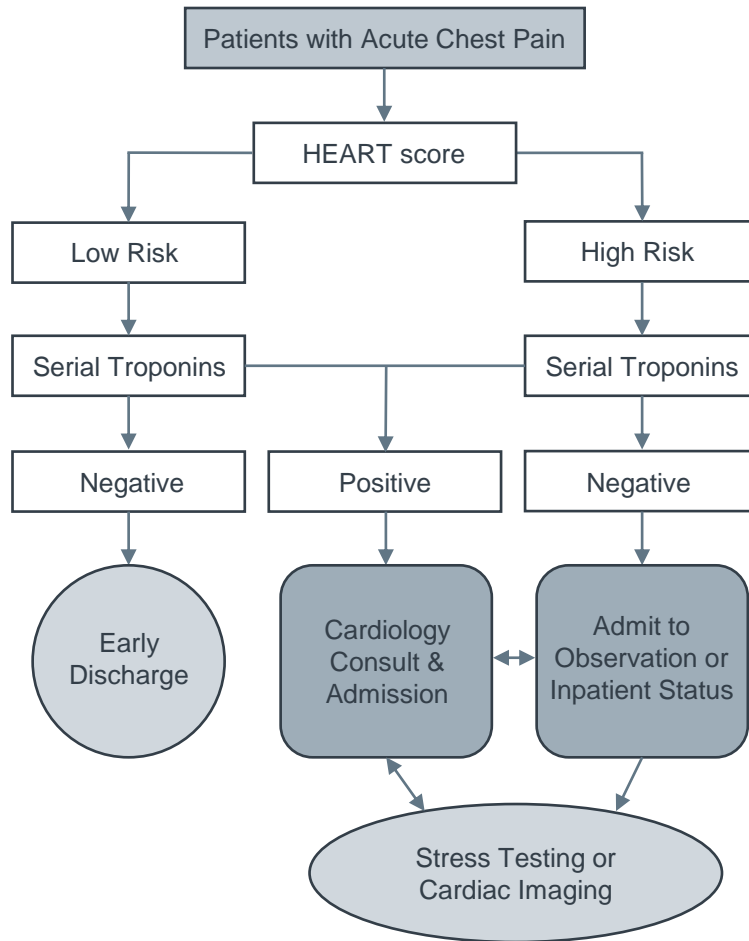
Patients with Acute Chest Pain

HEART score

Low Risk

High Risk

Serial Troponins

Serial Troponins

Negative

Positive

Negative

Early Discharge

Cardiology Consult & Admission

Admit to Observation or Inpatient Status

Stress Testing or Cardiac Imaging